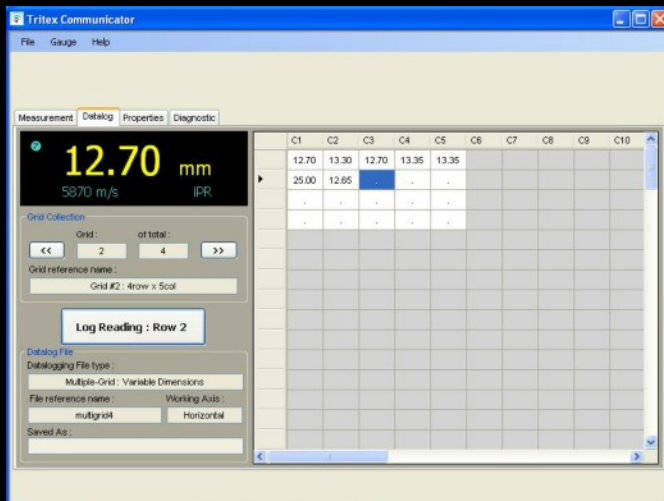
Tritex Communicator

File Gauge Help

Measurement Datalog Properties Diagnostic

12.70 mm
5870 m/s IPR

Grid Collection
Grid : of total :
<< 2 4 >>
Grid reference name :
Grid #2 : 4row x 5col

Log Reading : Row 2

Datalog File
Datalogging File type :
Multiple-Grid : Variable Dimensions
File reference name : Working Axis :
multigrid4 Horizontal
Saved As :

| | C1 | C2 | C3 | C4 | C5 | C6 | C7 | C8 | C9 | C10 |
|---|---|---|---|---|---|---|---|---|---|---|
| | 12.70 | 13.30 | 12.70 | 13.35 | 13.35 | | | | | |
| ▸ | 25.00 | 12.65 | . | . | . | | | | | |
| | . | . | . | . | . | | | | | |
| | . | . | . | . | . | | | | | |